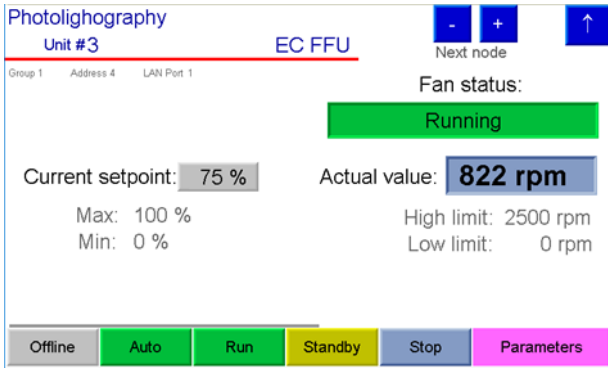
Photolighography
Unit #3
EC FFU
Group 1 Address 4 LAN Port 1

- + ↑
Next node

Fan status:
Running

Current setpoint: 75 %
Max: 100 %
Min: 0 %

Actual value: 822 rpm
High limit: 2500 rpm
Low limit: 0 rpm

Offline Auto Run Standby Stop Parameters